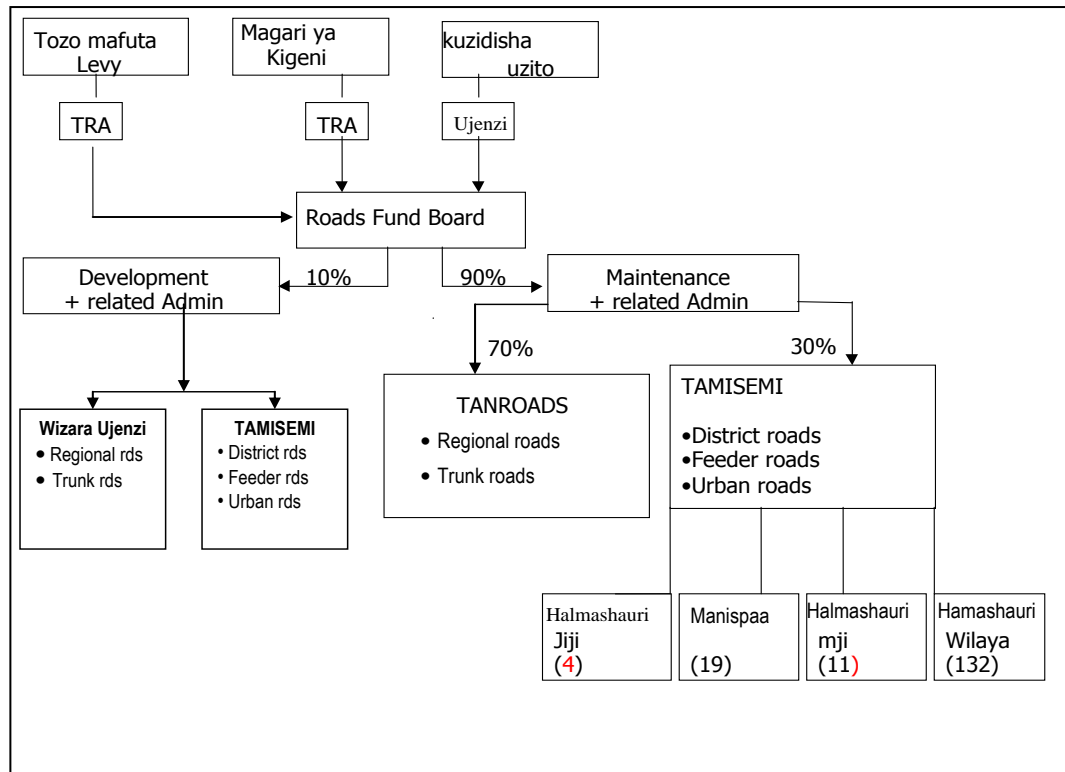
Tozo mafuta Levy

Magari ya Kigeni

kuzidisha uzito

TRA

TRA

Ujenzi

Roads Fund Board

Development + related Admin

10%

90%

Maintenance + related Admin

70%

30%

Wizara Ujenzi
• Regional rds
• Trunk rds

TAMISEMI
• District rds
• Feeder rds
• Urban rds

TANROADS
• Regional roads
• Trunk roads

TAMISEMI
•District roads
•Feeder roads
•Urban roads

Halmashauri Jiji (4)

Manispaa (19)

Halmashauri mji (11)

Hamashauri Wilaya (132)